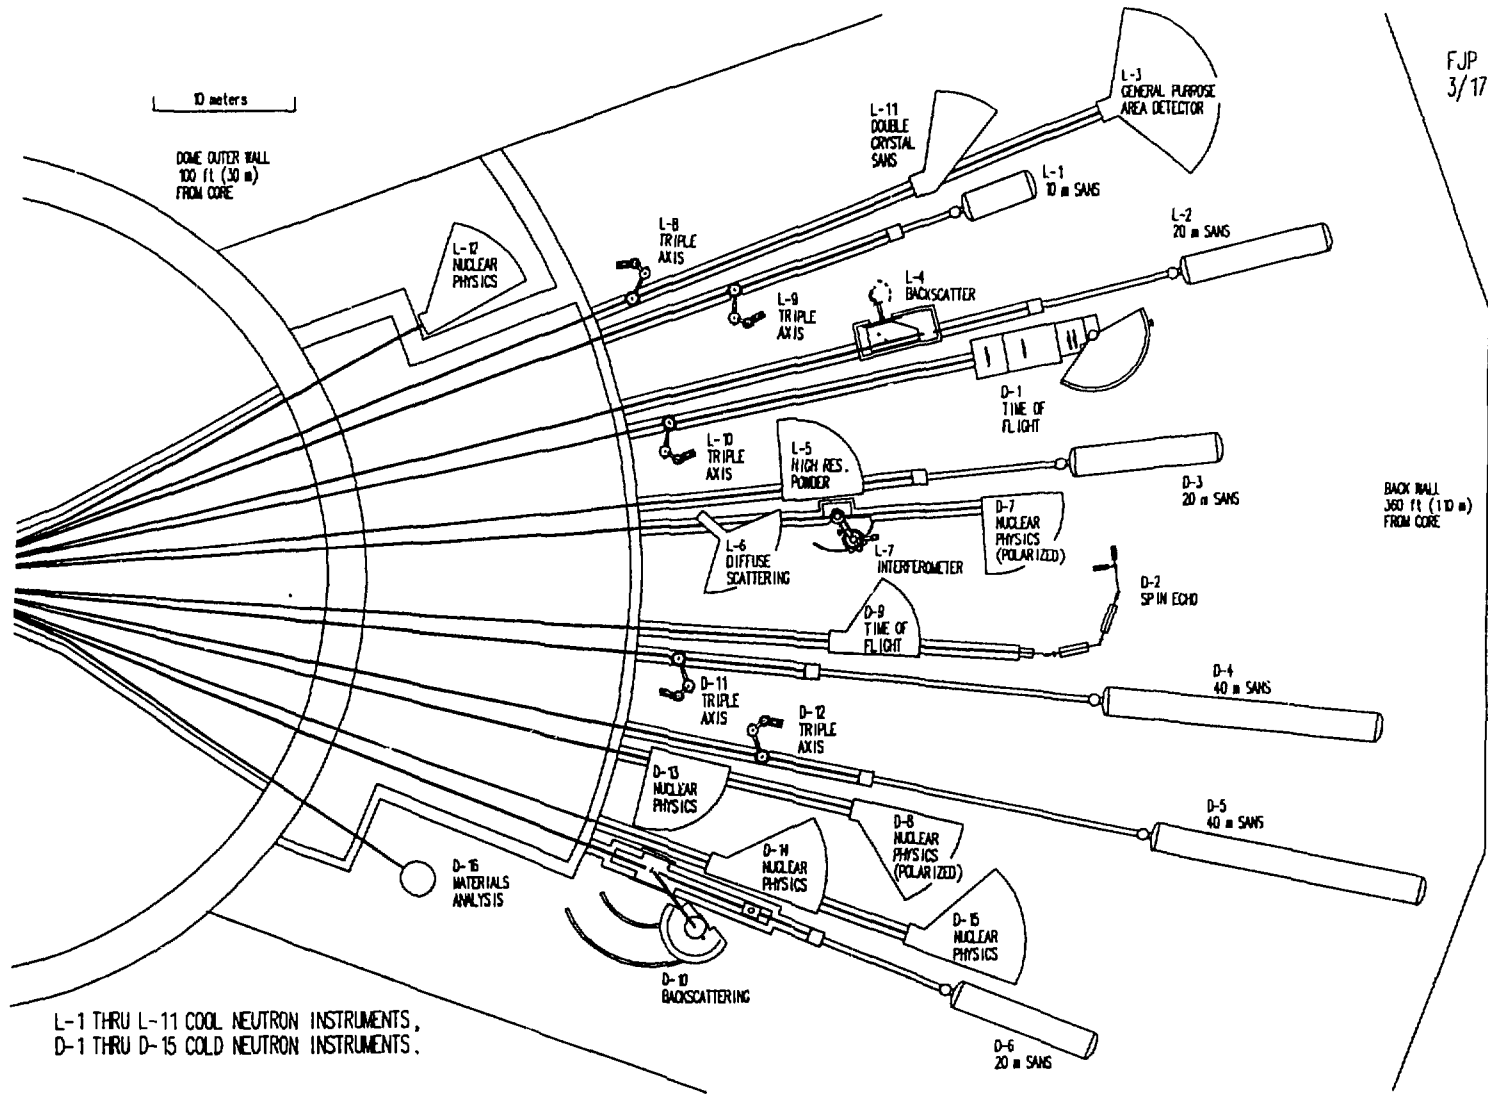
FJP
3/17

10 meters

DOME OUTER WALL
100 ft (30 m)
FROM CORE

L-3
GENERAL PURPOSE
AREA DETECTOR

L-11
DOUBLE
CRYSTAL
SANS

L-1
10 m SANS

L-2
20 m SANS

L-8
TRIPLE
AXIS

L-12
NUCLEAR
PHYSICS

L-9
TRIPLE
AXIS

L-4
BACKSCATTER

D-1
TIME OF
FLIGHT

L-10
TRIPLE
AXIS

L-5
HIGH RES.
POWDER

D-3
20 m SANS

BACK WALL
360 ft (110 m)
FROM CORE

D-7
NUCLEAR
PHYSICS
(POLARIZED)

L-6
DIFFUSE
SCATTERING

L-7
INTERFEROMETER

D-2
SPIN ECHO

D-9
TIME OF
FLIGHT

D-4
40 m SANS

D-11
TRIPLE
AXIS

D-12
TRIPLE
AXIS

D-13
NUCLEAR
PHYSICS

D-5
40 m SANS

D-8
NUCLEAR
PHYSICS
(POLARIZED)

D-14
NUCLEAR
PHYSICS

D-16
MATERIALS
ANALYSIS

D-15
NUCLEAR
PHYSICS

D-10
BACKSCATTERING

L-1 THRU L-11 COOL NEUTRON INSTRUMENTS,
D-1 THRU D-15 COLD NEUTRON INSTRUMENTS.

D-6
20 m SANS